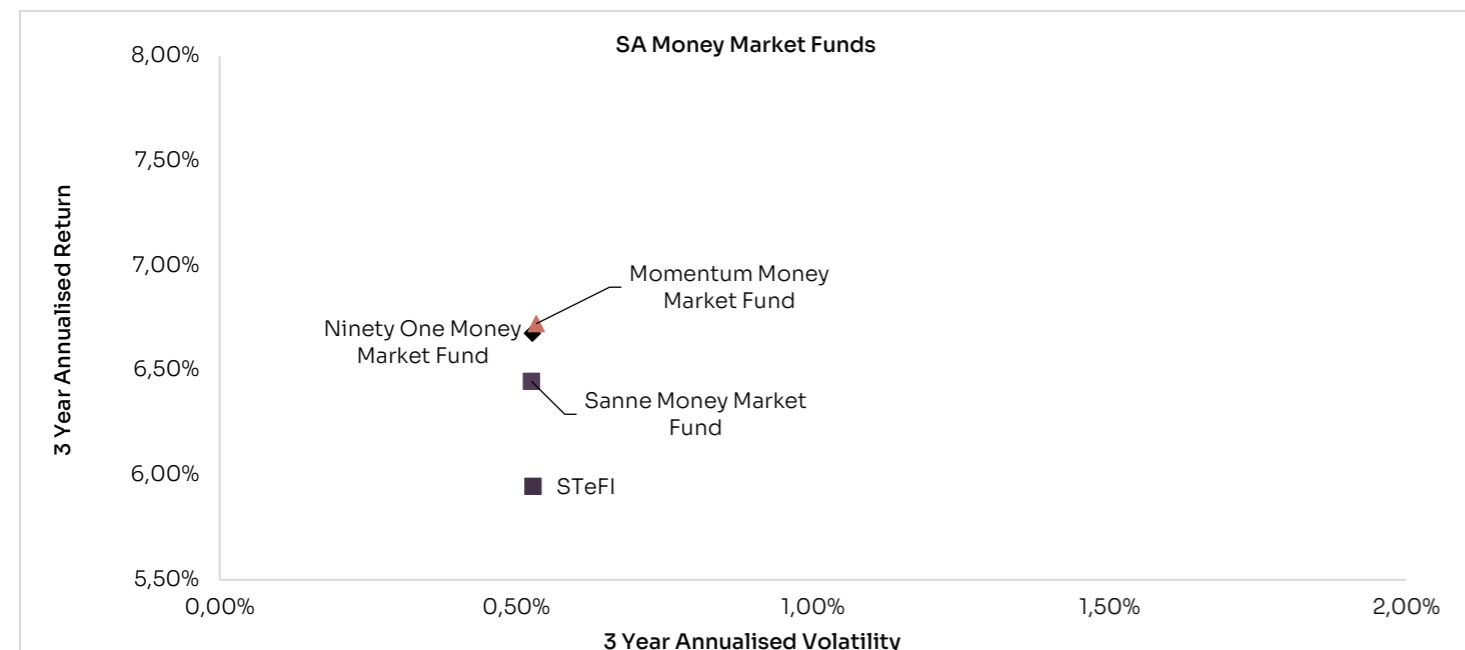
SA Money Market Funds

3 Year Annualised Return

8,00%
7,50%
7,00%
6,50%
6,00%
5,50%

Momentum Money Market Fund

Ninety One Money Market Fund

Sanne Money Market Fund

STeFI

0,00%
0,50%
1,00%
1,50%
2,00%

3 Year Annualised Volatility